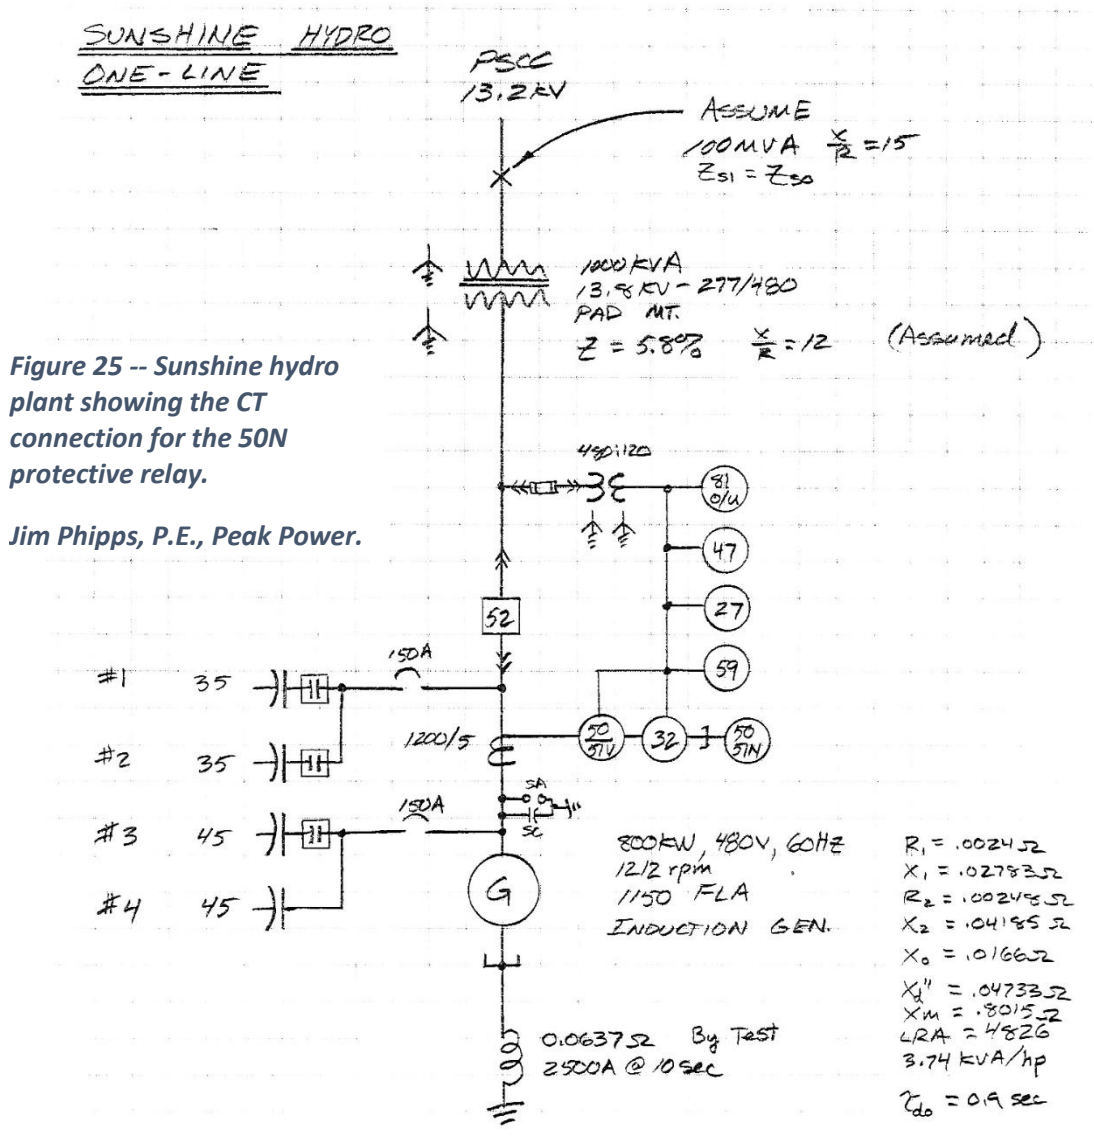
SUNSHINE HYDRO
ONE-LINE

PSCC
13.2KV

ASSUME
100MVA $\frac{X}{R}=15$
$Z_{S1} = Z_{S0}$

1000KVA
13.8KV - 277/480
PAD MT.
$Z = 5.8\%$ $\frac{X}{R}=12$ (Assumed)

Figure 25 -- Sunshine hydro plant showing the CT connection for the 50N protective relay.

Jim Phipps, P.E., Peak Power.

480:120

81 O/U

47

27

52

150A

59

#1 35

#2 35

1200/5

50/51V

32

50/51N

SA

150A

SC

#3 45

#4 45

G

800KW, 480V, 60Hz
1212 rpm
1150 FLA
INDUCTION GEN.

$R_1 = .0024\Omega$
$X_1 = .02783\Omega$
$R_2 = .00245\Omega$
$X_2 = .04185\Omega$
$X_0 = .0166\Omega$
$X_d'' = .04733\Omega$
$X_m = .8015\Omega$
LRA = 4826
3.74 KVA/hp
$\tau_{do} = 0.9$ sec

$0.0637\Omega$ By Test
2500A @ 10 sec